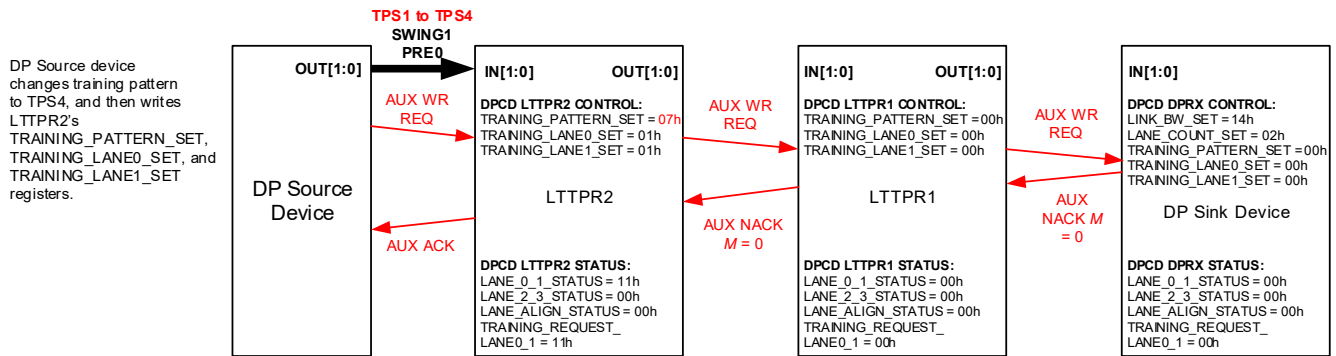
DP Source device changes training pattern to TPS4, and then writes LTTPR2's TRAINING_PATTERN_SET, TRAINING_LANE0_SET, and TRAINING_LANE1_SET registers.

TPS1 to TPS4
SWING1
PRE0

OUT[1:0]

DP Source Device

AUX WR REQ

AUX ACK

IN[1:0] OUT[1:0]

DPCD LTTPR2 CONTROL:
TRAINING_PATTERN_SET = 07h
TRAINING_LANE0_SET = 01h
TRAINING_LANE1_SET = 01h

LTTPR2

DPCD LTTPR2 STATUS:
LANE_0_1_STATUS = 11h
LANE_2_3_STATUS = 00h
LANE_ALIGN_STATUS = 00h
TRAINING_REQUEST_
LANE0_1 = 11h

AUX WR REQ

AUX NACK
$M$ = 0

IN[1:0] OUT[1:0]

DPCD LTTPR1 CONTROL:
TRAINING_PATTERN_SET = 00h
TRAINING_LANE0_SET = 00h
TRAINING_LANE1_SET = 00h

LTTPR1

DPCD LTTPR1 STATUS:
LANE_0_1_STATUS = 00h
LANE_2_3_STATUS = 00h
LANE_ALIGN_STATUS = 00h
TRAINING_REQUEST_
LANE0_1 = 00h

AUX WR REQ

AUX NACK $M$ = 0

IN[1:0]

DPCD DPRX CONTROL:
LINK_BW_SET = 14h
LANE_COUNT_SET = 02h
TRAINING_PATTERN_SET = 00h
TRAINING_LANE0_SET = 00h
TRAINING_LANE1_SET = 00h

DP Sink Device

DPCD DPRX STATUS:
LANE_0_1_STATUS = 00h
LANE_2_3_STATUS = 00h
LANE_ALIGN_STATUS = 00h
TRAINING_REQUEST_
LANE0_1 = 00h